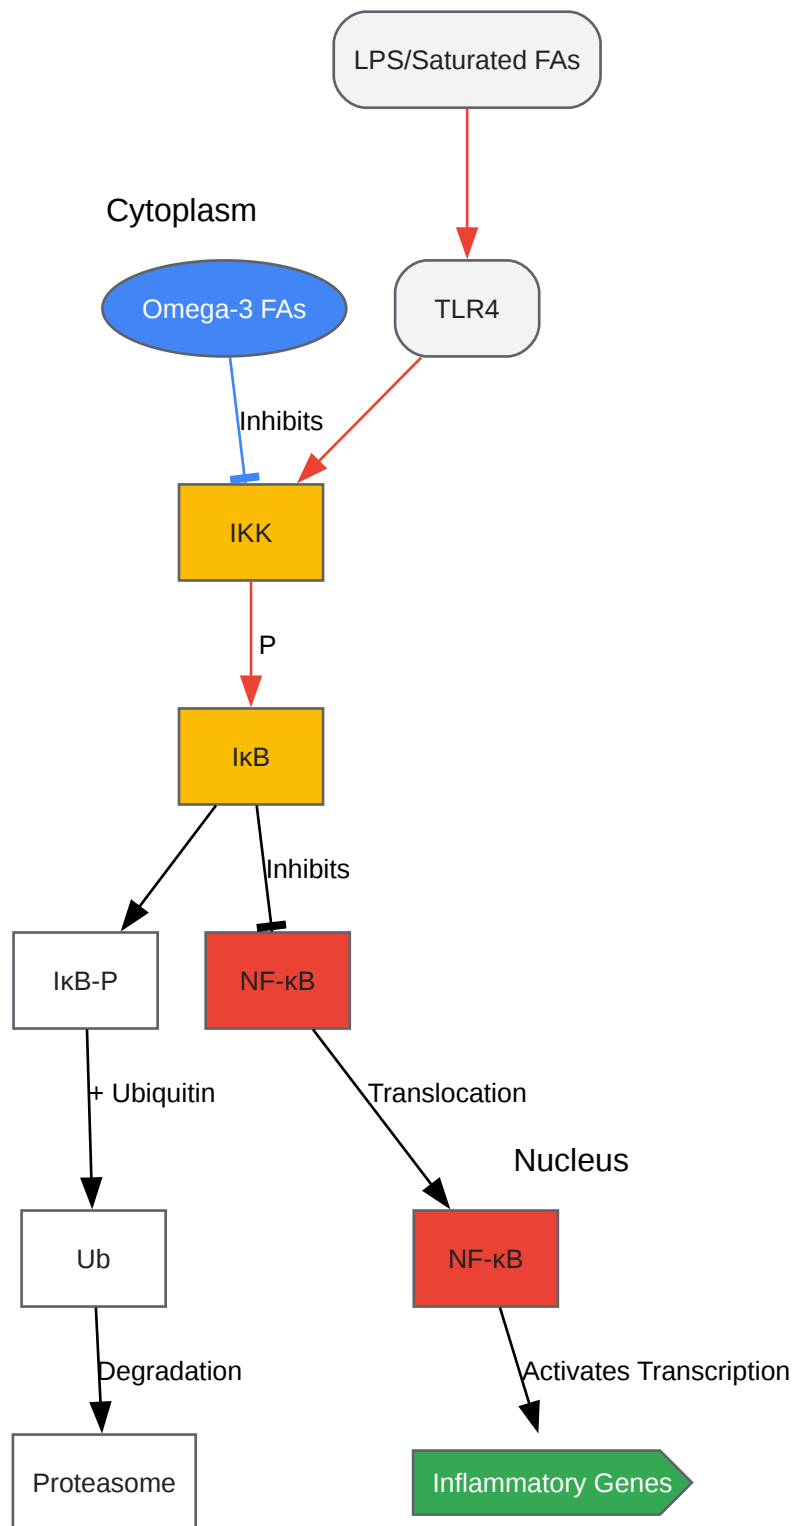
LPS/Saturated FAs

Cytoplasm

Omega-3 FAs

TLR4

Inhibits

IKK

P

IκB

Inhibits

IκB-P

NF-κB

+ Ubiquitin

Translocation

Nucleus

Ub

NF-κB

Degradation

Activates Transcription

Proteasome

Inflammatory Genes